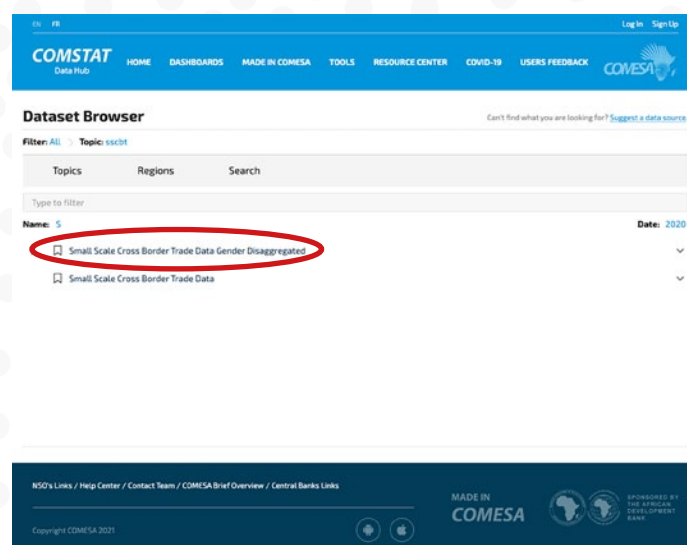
EN FR

Log In Sign Up

COMSTAT
Data Hub

HOME DASHBOARDS MADE IN COMESA TOOLS RESOURCE CENTER COVID-19 USERS FEEDBACK

COMESA

Dataset Browser

Can't find what you are looking for? Suggest a data source

Filter: All > Topic: sscbt

Topics Regions Search

Type to filter

Name: S

Date: 2020

Small Scale Cross Border Trade Data Gender Disaggregated

Small Scale Cross Border Trade Data

NSO's Links / Help Center / Contact Team / COMESA Brief Overview / Central Banks Links

Copyright COMESA 2021

MADE IN
COMESA

SPONSORED BY THE AFRICAN DEVELOPMENT BANK